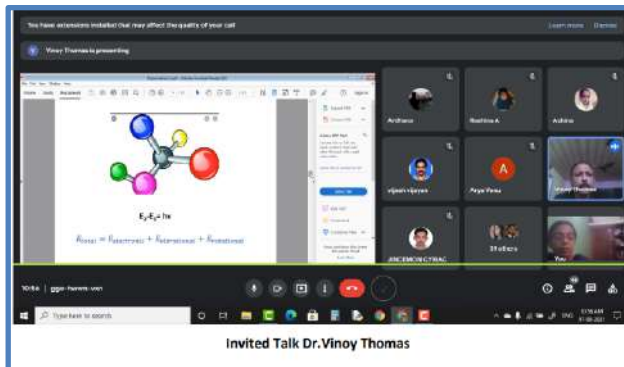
You have extensions installed that may affect the quality of your call

Learn more

Dismiss

Vinoy Thomas is presenting

$E_2$-$E_1$= hν

$E_{total} = E_{electronic} + E_{vibrational} + E_{rotational}$

Archana

Reshma A

Ashima

vijesh vijayan

Arya Renu

Vinoy Thomas

ANCEMON CYRIAC

39 others

You

10:56 | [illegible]

Type here to search

Invited Talk Dr.Vinoy Thomas